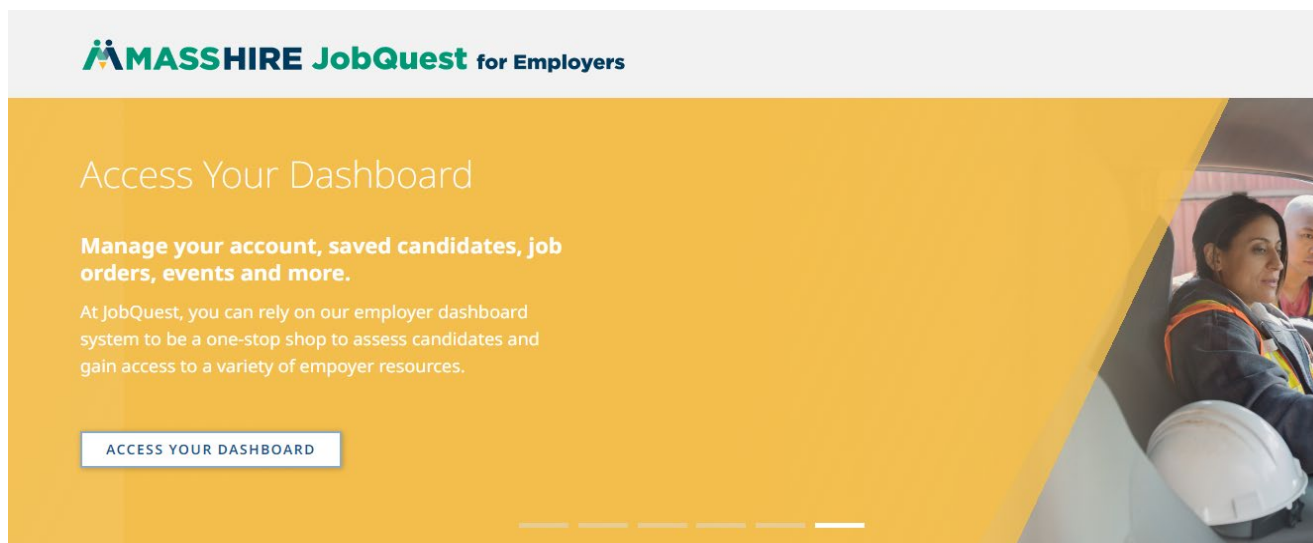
MASSHIRE JobQuest for Employers

Access Your Dashboard

Manage your account, saved candidates, job orders, events and more.

At JobQuest, you can rely on our employer dashboard system to be a one-stop shop to assess candidates and gain access to a variety of empoyer resources.

ACCESS YOUR DASHBOARD